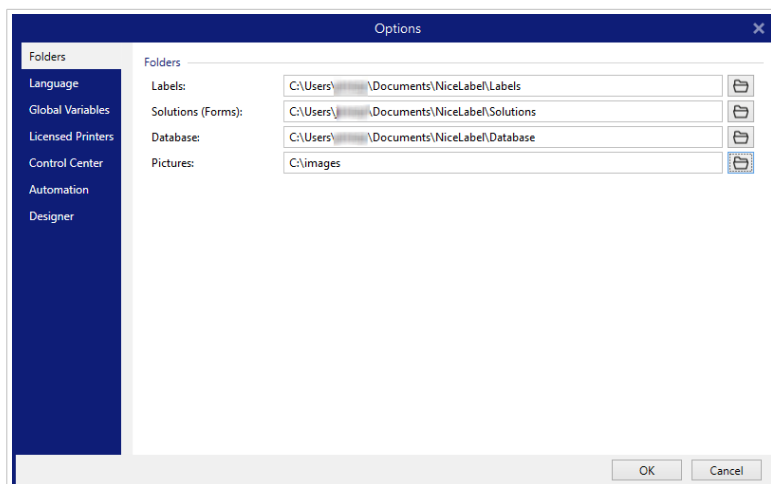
Options

Folders
Language
Global Variables
Licensed Printers
Control Center
Automation
Designer

Folders

Labels: C:\Users\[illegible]\Documents\NiceLabel\Labels
Solutions (Forms): C:\Users\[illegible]\Documents\NiceLabel\Solutions
Database: C:\Users\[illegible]\Documents\NiceLabel\Database
Pictures: C:\images

OK Cancel